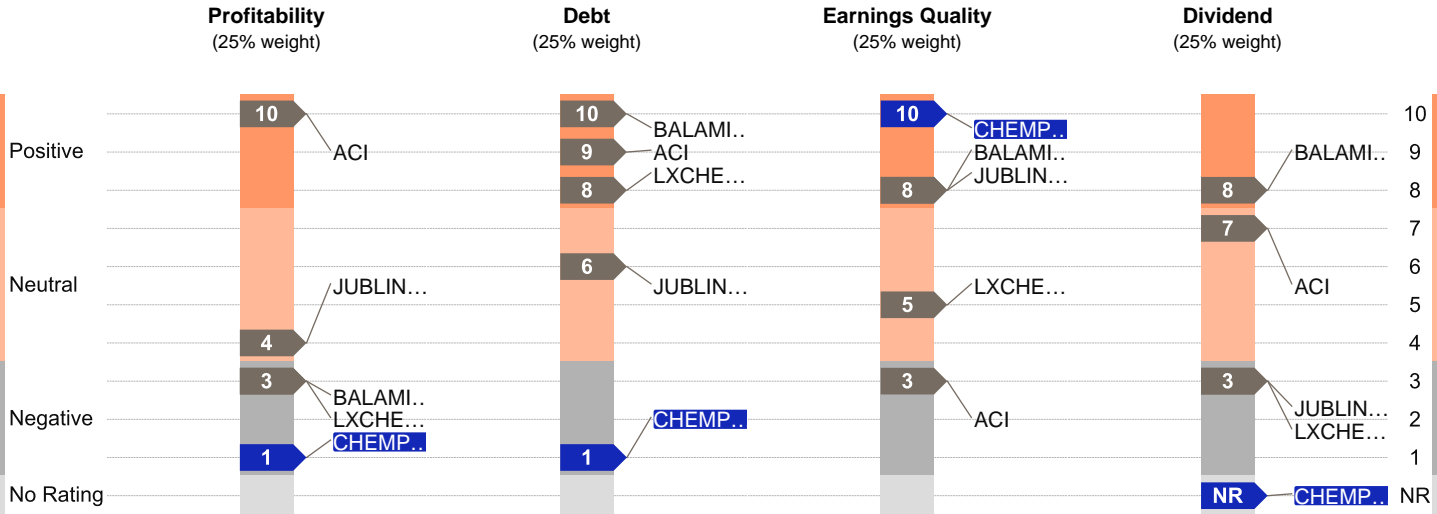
Profitability
(25% weight)

Debt
(25% weight)

Earnings Quality
(25% weight)

Dividend
(25% weight)

Positive

Neutral

Negative

No Rating

10
ACI
JUBLIN...
4
3
BALAMI..
LXCHE...
1
CHEMP..

10
BALAMI..
9
ACI
8
LXCHE...
6
JUBLIN...
CHEMP..
1

10
CHEMP..
BALAMI..
8
JUBLIN...
5
LXCHE...
3
ACI

BALAMI..
8
7
ACI
3
JUBLIN...
LXCHE...
NR
CHEMP..

10
9
8
7
6
5
4
3
2
1
NR